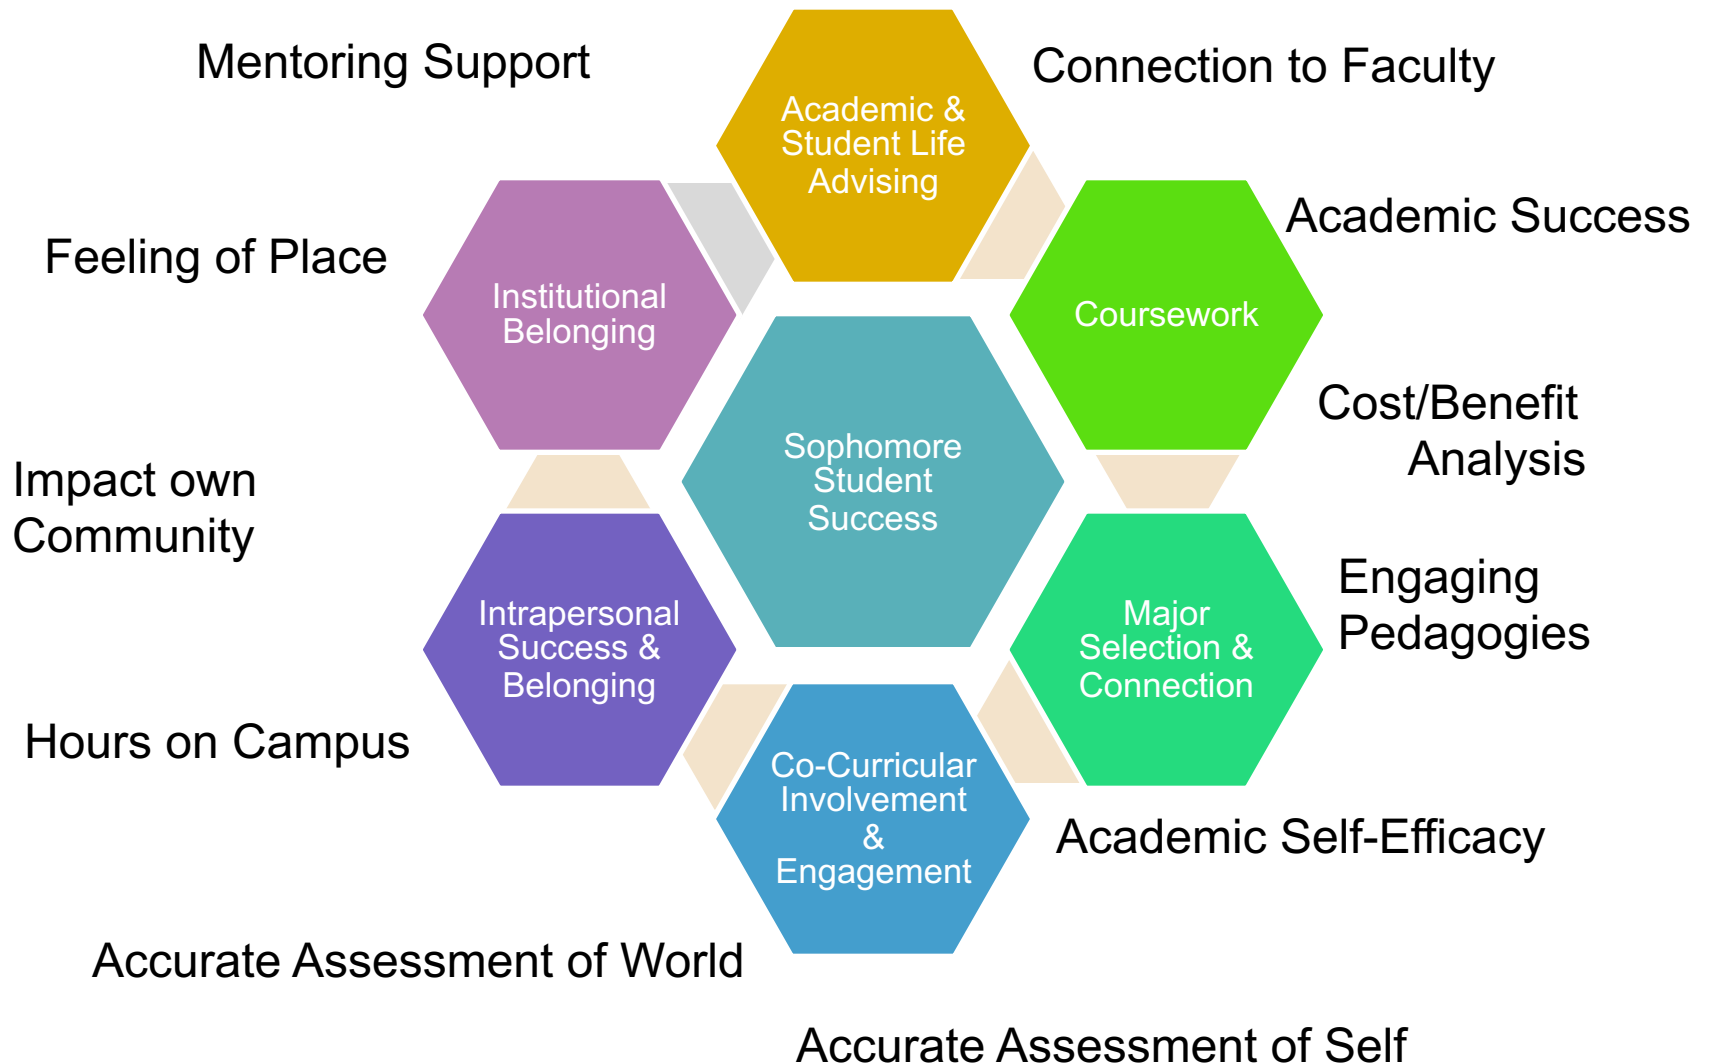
Mentoring Support

Academic & Student Life Advising

Connection to Faculty

Feeling of Place

Institutional Belonging

Academic Success

Coursework

Cost/Benefit Analysis

Sophomore Student Success

Impact own Community

Intrapersonal Success & Belonging

Major Selection & Connection

Engaging Pedagogies

Hours on Campus

Co-Curricular Involvement & Engagement

Academic Self-Efficacy

Accurate Assessment of World

Accurate Assessment of Self